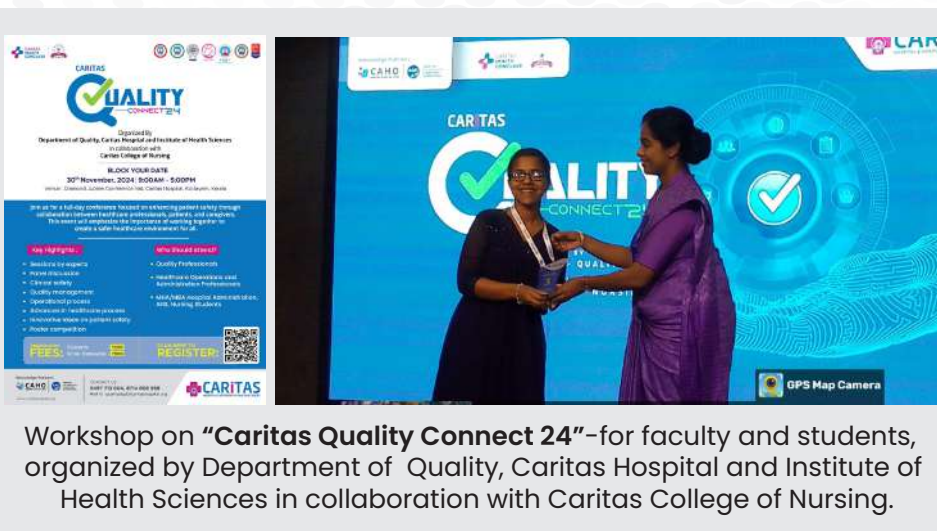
CARITAS
QUALITY CONNECT 24

Organized By
Department of Quality, Caritas Hospital and Institute of Health Sciences
In collaboration with
Caritas College of Nursing

BLOCK YOUR DATE
30th November, 2024 | 9:00AM - 5:00PM

Key Highlights
• Sessions by experts
• Panel discussion
• Clinical safety
• Quality management
• Operational process
• Advances in healthcare process
• Innovative ideas on patient safety
• Poster competition

Who Should attend?
• Quality Professionals
• Healthcare Operations and Administration Professionals
• MHA/MBA Hospital Administration, MHA, Nursing Students

FEES:
REGISTER:

CAHO
CARITAS

CAHO
CARITAS
QUALITY CONNECT 24
CAR

GPS Map Camera

Workshop on "Caritas Quality Connect 24"-for faculty and students, organized by Department of Quality, Caritas Hospital and Institute of Health Sciences in collaboration with Caritas College of Nursing.